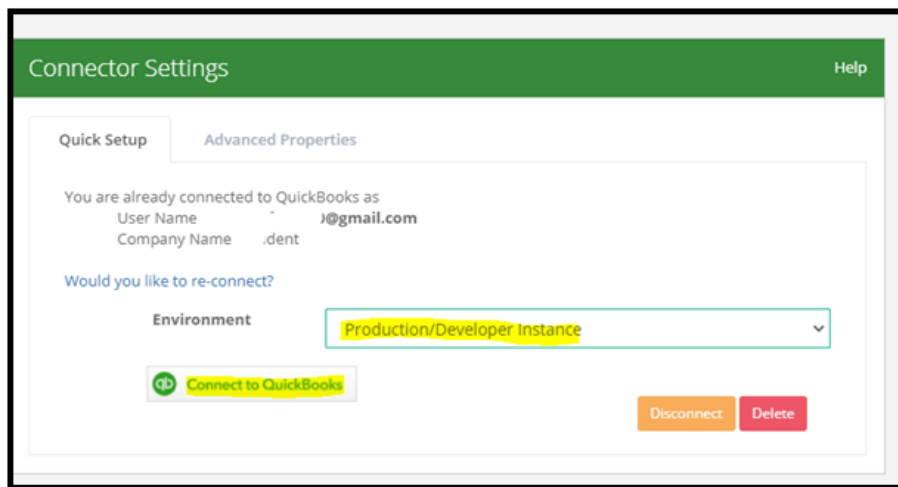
Connector Settings

Help

Quick Setup

Advanced Properties

You are already connected to QuickBooks as

User Name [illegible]@gmail.com

Company Name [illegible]dent

Would you like to re-connect?

Environment

Production/Developer Instance

qb Connect to QuickBooks

Disconnect

Delete